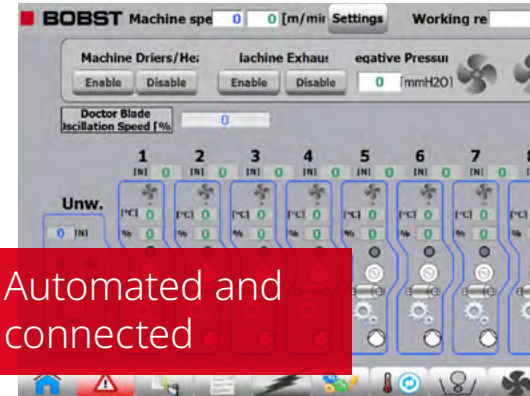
BOBST Machine spe 0 0 [m/mir Settings Working re

Machine Driers/He: Enable Disable

lachine Exhaus Enable Disable

egative Pressui 0 [mmH2O]

Doctor Blade )scillation Speed [%] 0

Unw.

0 [N]

1 [N] 0 [°C] 0 % 0

2 [N] 0 [°C] 0 % 0

3 [N] 0 [°C] 0 % 0

4 [N] 0 [°C] 0 % 0

5 [N] 0 [°C] 0 % 0

6 [N] 0 [°C] 0 % 0

7 [N] 0 [°C] 0 % 0

Automated and connected